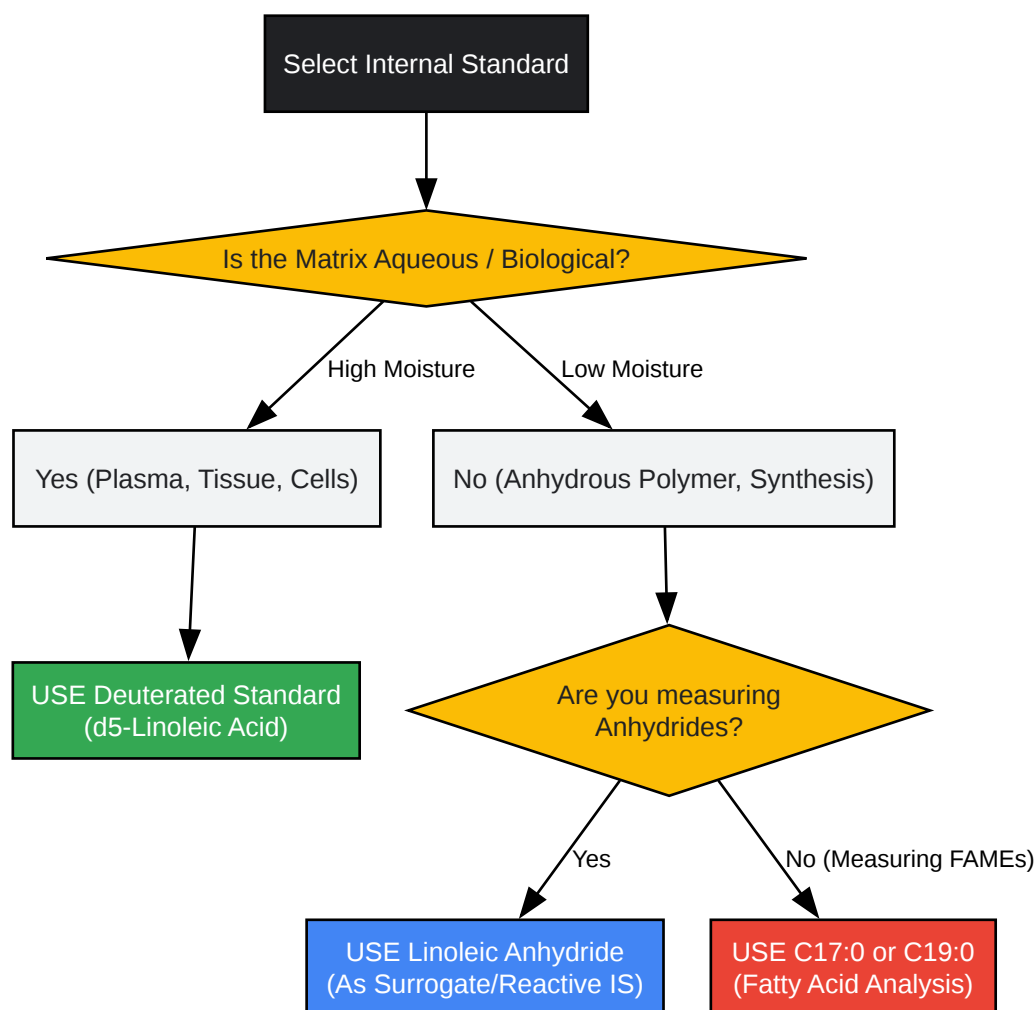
Select Internal Standard

Is the Matrix Aqueous / Biological?

High Moisture

Low Moisture

Yes (Plasma, Tissue, Cells)

No (Anhydrous Polymer, Synthesis)

USE Deuterated Standard (d5-Linoleic Acid)

Are you measuring Anhydrides?

Yes

No (Measuring FAMEs)

USE Linoleic Anhydride (As Surrogate/Reactive IS)

USE C17:0 or C19:0 (Fatty Acid Analysis)